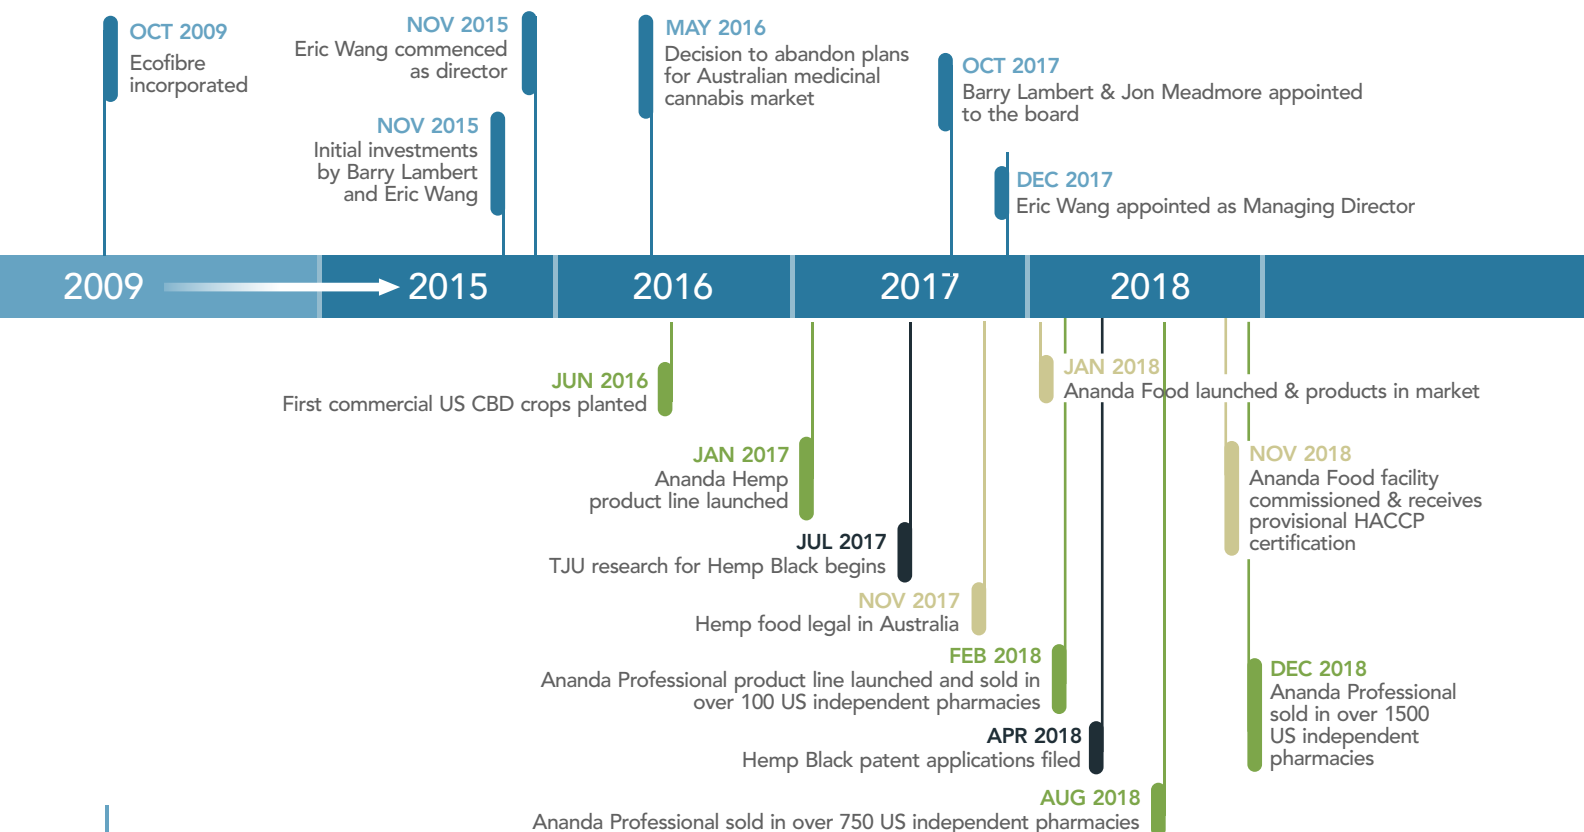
OCT 2009
Ecofibre incorporated

NOV 2015
Eric Wang commenced as director

NOV 2015
Initial investments by Barry Lambert and Eric Wang

MAY 2016
Decision to abandon plans for Australian medicinal cannabis market

OCT 2017
Barry Lambert & Jon Meadmore appointed to the board

DEC 2017
Eric Wang appointed as Managing Director

2009 2015 2016 2017 2018

JUN 2016
First commercial US CBD crops planted

JAN 2017
Ananda Hemp product line launched

JUL 2017
TJU research for Hemp Black begins

NOV 2017
Hemp food legal in Australia

JAN 2018
Ananda Food launched & products in market

FEB 2018
Ananda Professional product line launched and sold in over 100 US independent pharmacies

APR 2018
Hemp Black patent applications filed

AUG 2018
Ananda Professional sold in over 750 US independent pharmacies

NOV 2018
Ananda Food facility commissioned & receives provisional HACCP certification

DEC 2018
Ananda Professional sold in over 1500 US independent pharmacies